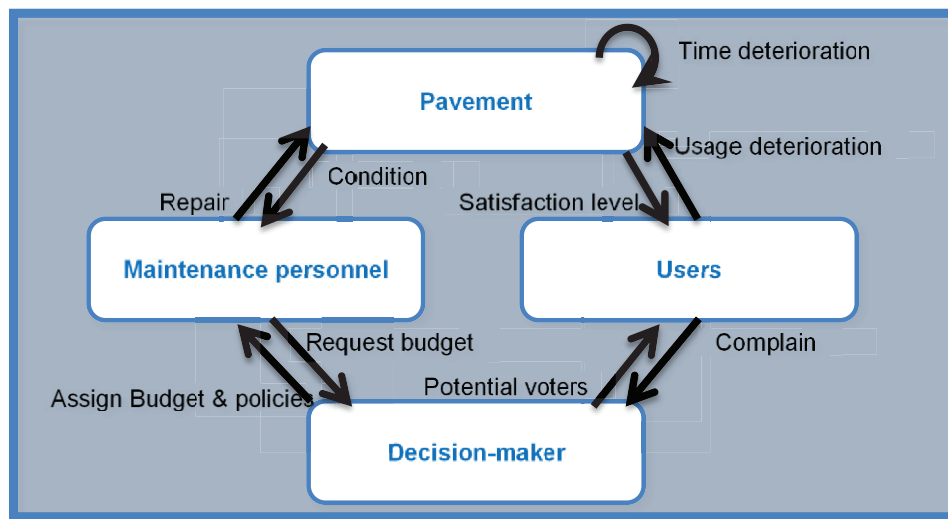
Time deterioration

Pavement

Usage deterioration

Condition

Repair

Satisfaction level

Maintenance personnel

Users

Request budget

Complain

Assign Budget & policies

Potential voters

Decision-maker